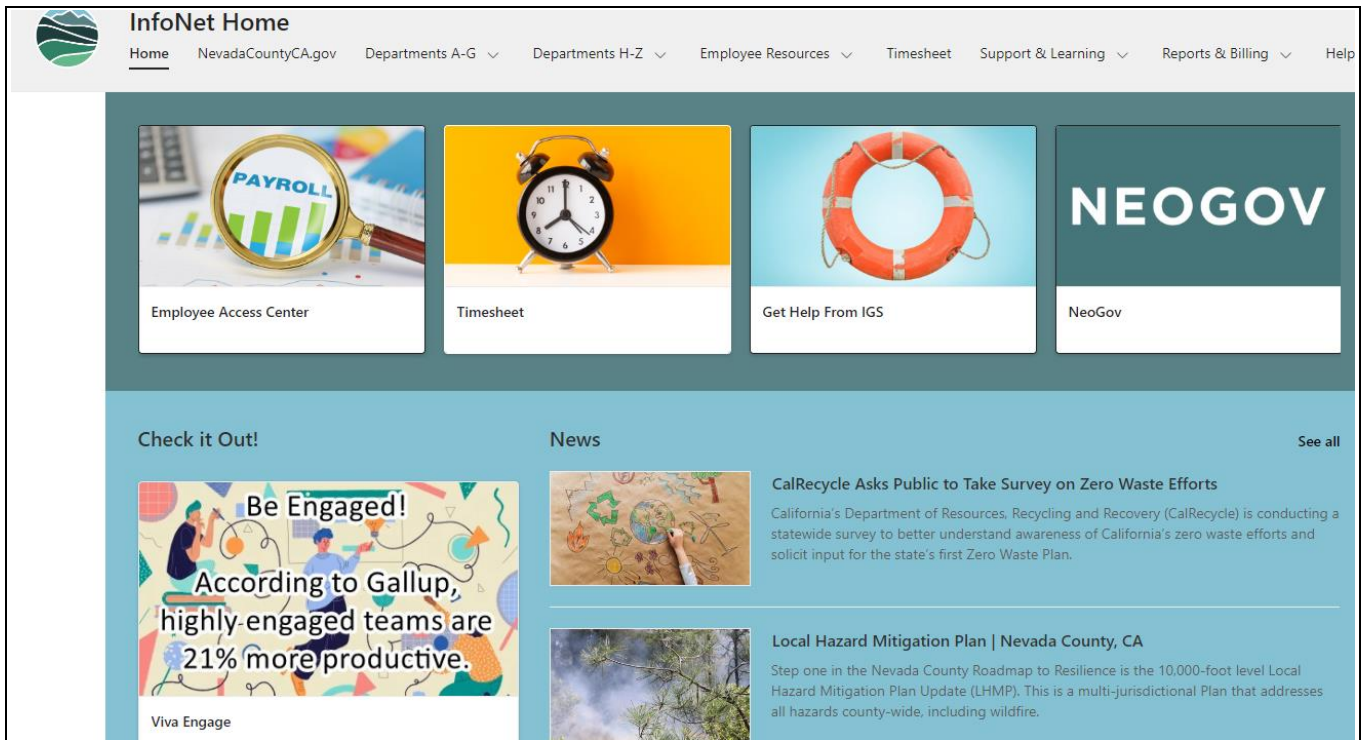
InfoNet Home

Home NevadaCountyCA.gov Departments A-G Departments H-Z Employee Resources Timesheet Support & Learning Reports & Billing Help

PAYROLL

Employee Access Center

Timesheet

Get Help From IGS

NEOGOV

NeoGov

Check it Out!

Be Engaged!

According to Gallup, highly engaged teams are 21% more productive.

Viva Engage

News

See all

CalRecycle Asks Public to Take Survey on Zero Waste Efforts

California's Department of Resources, Recycling and Recovery (CalRecycle) is conducting a statewide survey to better understand awareness of California's zero waste efforts and solicit input for the state's first Zero Waste Plan.

Local Hazard Mitigation Plan | Nevada County, CA

Step one in the Nevada County Roadmap to Resilience is the 10,000-foot level Local Hazard Mitigation Plan Update (LHMP). This is a multi-jurisdictional Plan that addresses all hazards county-wide, including wildfire.